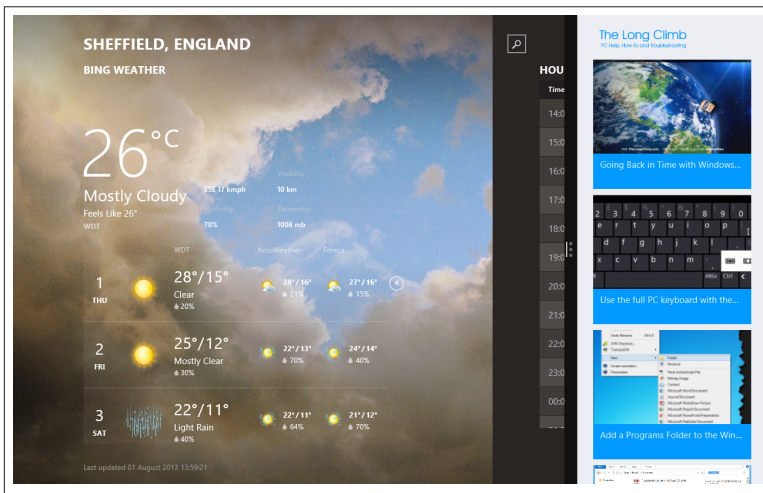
SHEFFIELD, ENGLAND
BING WEATHER

26°C
Mostly Cloudy
Feels Like 26°
WDT

Wind
SSE 17 kmph
Humidity
70%
Visibility
10 km
Barometer
1008 mb

WDT AccuWeather Foreca

1
THU
28°/15°
Clear
20%
28° / 16°
21%
27° / 16°
15%

2
FRI
25°/12°
Mostly Clear
30%
22° / 13°
70%
24° / 14°
40%

3
SAT
22°/11°
Light Rain
40%
22° / 11°
64%
21° / 12°
40%

Last updated 01 August 2013 13:59:21

HOU
Time
14:0
15:0
16:0
17:0
18:0
19:0
20:0
21:0
22:0
23:0
00:0

The Long Climb
PC Help, How-To and Troubleshooting

Going Back in Time with Windows...

Use the full PC keyboard with the...

Add a Programs Folder to the Win...